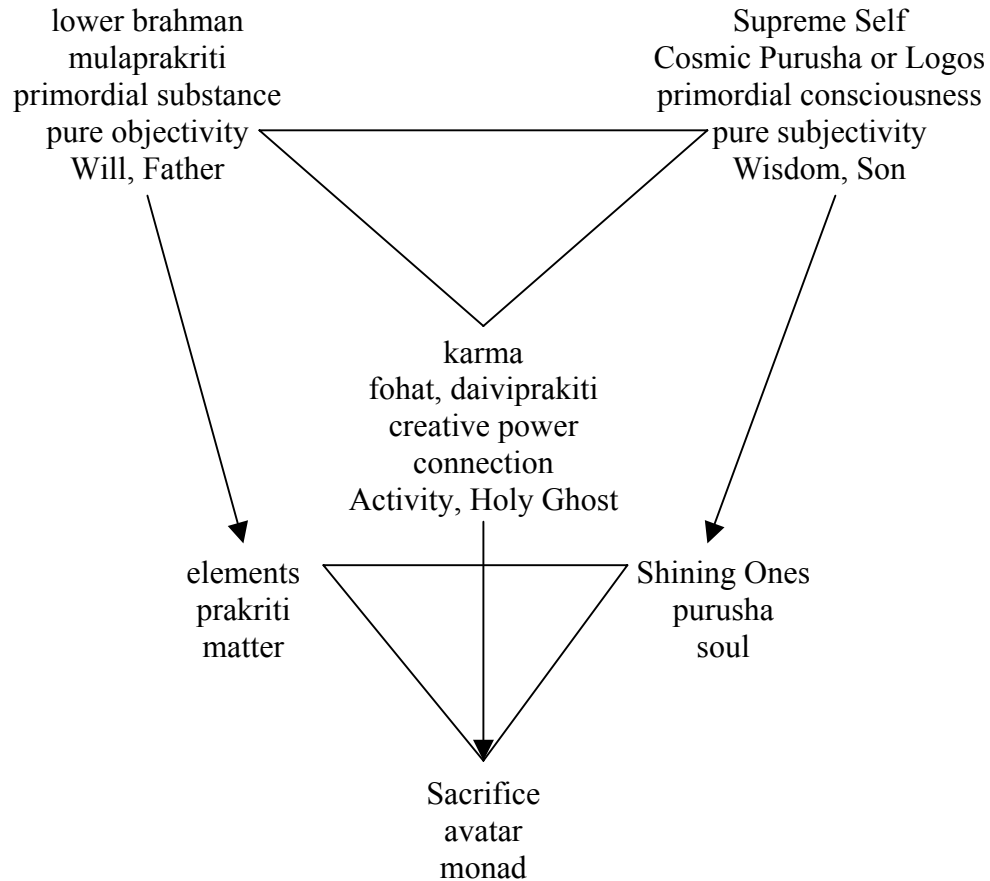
lower brahman
mulaprakriti
primordial substance
pure objectivity
Will, Father

Supreme Self
Cosmic Purusha or Logos
primordial consciousness
pure subjectivity
Wisdom, Son

karma
fohat, daiviprakiti
creative power
connection
Activity, Holy Ghost

elements
prakriti
matter

Shining Ones
purusha
soul

Sacrifice
avatar
monad